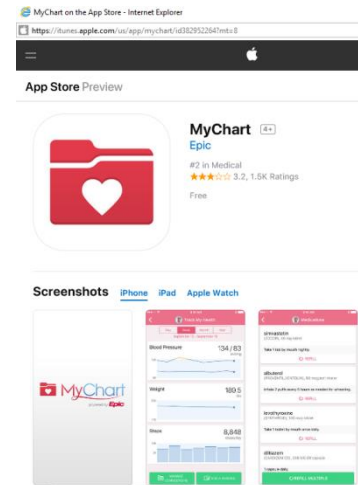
MyChart on the App Store - Internet Explorer

https://itunes.apple.com/us/app/mychart/id382952264?mt=8

App Store Preview

MyChart 4+

Epic

#2 in Medical

3.2, 1.5K Ratings

Free

Screenshots iPhone iPad Apple Watch

MyChart powered by Epic

Blood Pressure 134/83

Weight 189.5

Steps 8,848

Medications

simvastatin

REFILL

albuterol

REFILL

levothyroxine

REFILL

diltiazem

REFILL MULTIPLE